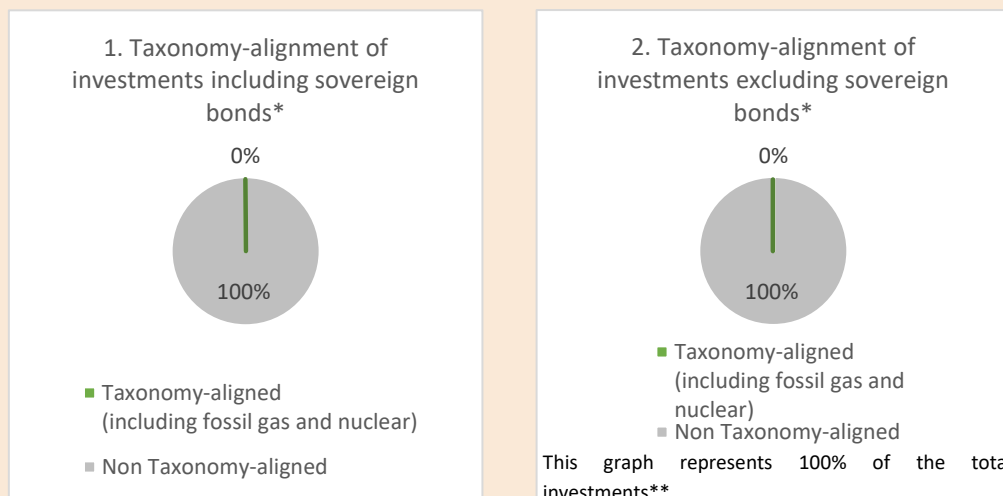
1. Taxonomy-alignment of investments including sovereign bonds*

0%

100%

Taxonomy-aligned (including fossil gas and nuclear)

Non Taxonomy-aligned

2. Taxonomy-alignment of investments excluding sovereign bonds*

0%

100%

Taxonomy-aligned (including fossil gas and nuclear)

Non Taxonomy-aligned

This graph represents 100% of the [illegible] investments**